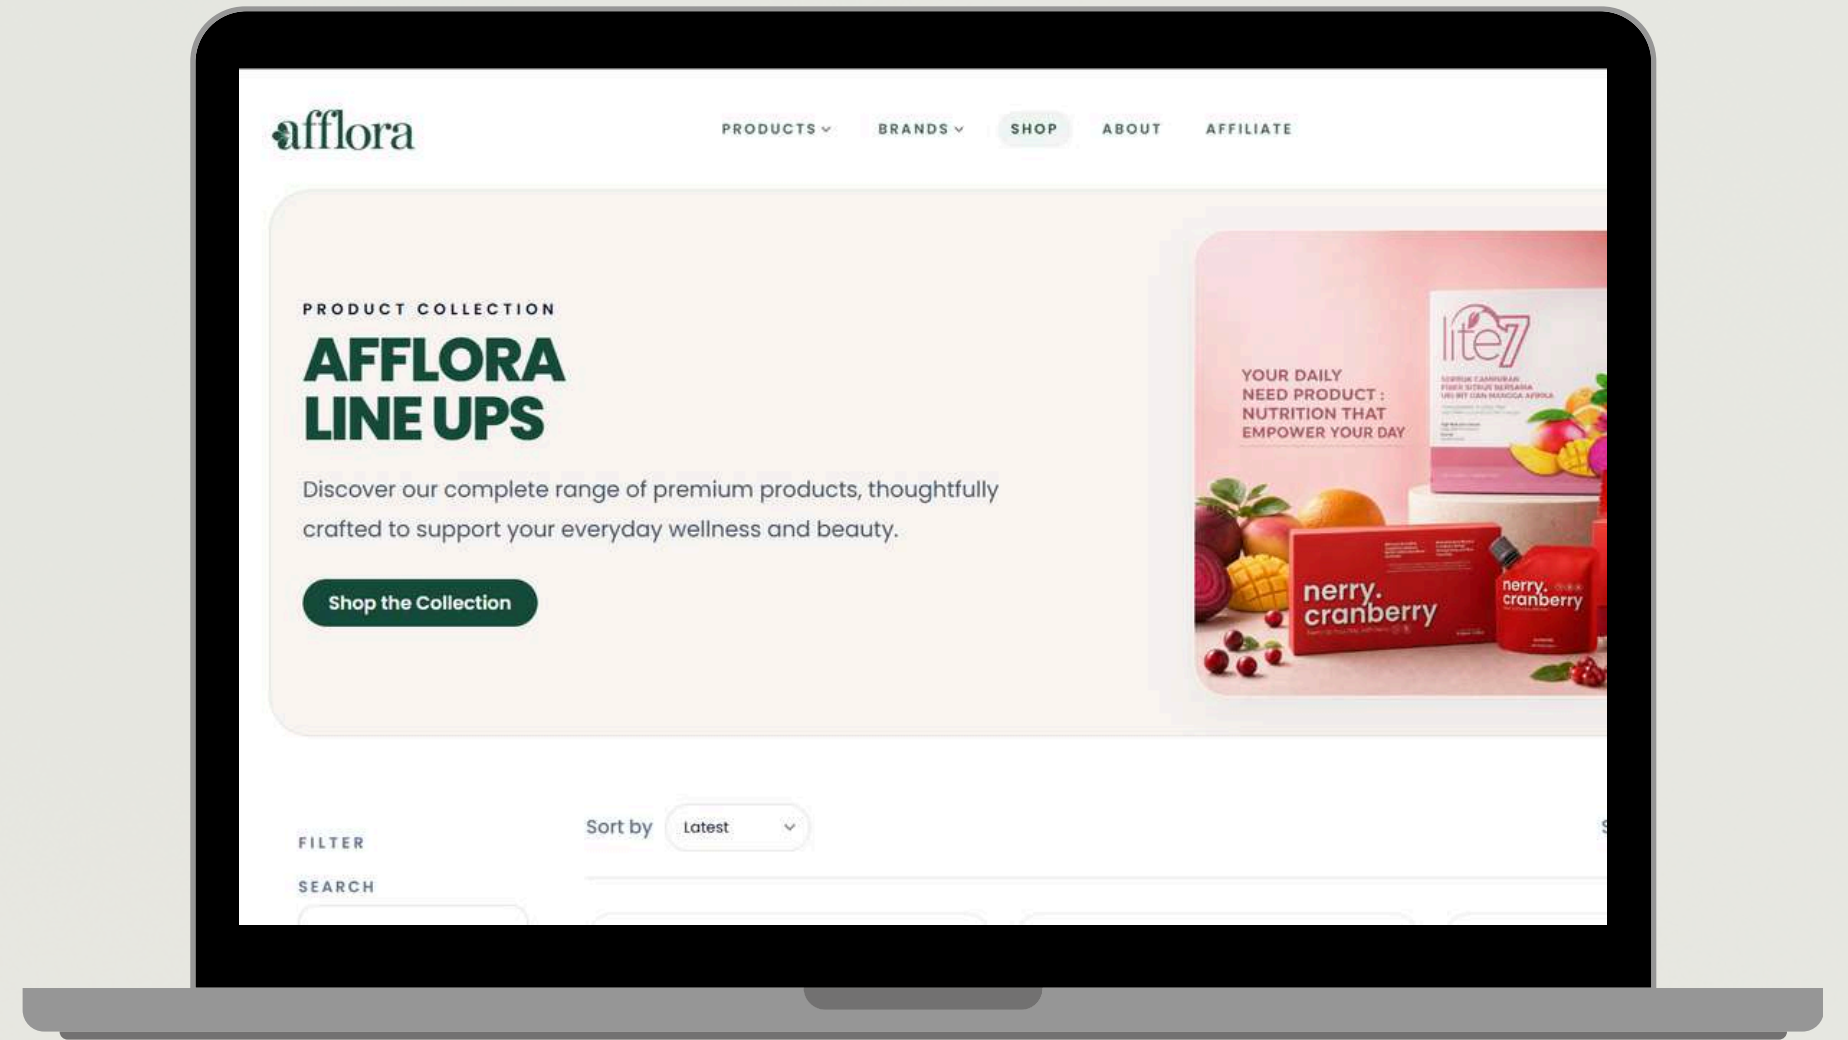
afflora

PRODUCTS BRANDS SHOP ABOUT AFFILIATE

PRODUCT COLLECTION

AFFLORA LINE UPS

Discover our complete range of premium products, thoughtfully crafted to support your everyday wellness and beauty.

Shop the Collection

YOUR DAILY NEED PRODUCT : NUTRITION THAT EMPOWER YOUR DAY

lite7

nerry. cranberry

nerry. cranberry

FILTER

SEARCH

Sort by Latest